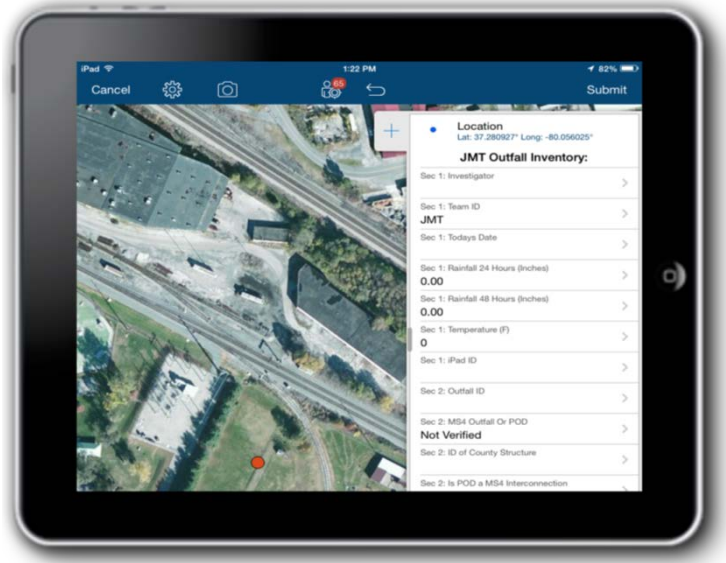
iPad
1:22 PM
82%
Cancel
65
Submit

+
Location
Lat: 37.280927° Long: -80.056025°
JMT Outfall Inventory:

Sec 1: Investigator

Sec 1: Team ID
JMT

Sec 1: Todays Date

Sec 1: Rainfall 24 Hours (Inches)
0.00

Sec 1: Rainfall 48 Hours (Inches)
0.00

Sec 1: Temperature (F)
0

Sec 1: iPad ID

Sec 2: Outfall ID

Sec 2: MS4 Outfall Or POD
Not Verified

Sec 2: ID of County Structure

Sec 2: Is POD a MS4 Interconnection